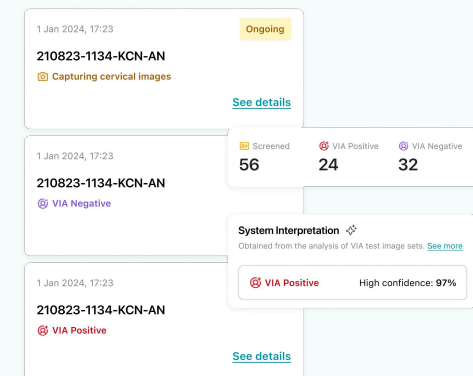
1 Jan 2024, 17:23

Ongoing

210823-1134-KCN-AN

Capturing cervical images

See details

1 Jan 2024, 17:23

210823-1134-KCN-AN

VIA Negative

Screened
56

VIA Positive
24

VIA Negative
32

System Interpretation

Obtained from the analysis of VIA test image sets. See more

VIA Positive

High confidence: 97%

1 Jan 2024, 17:23

210823-1134-KCN-AN

VIA Positive

See details